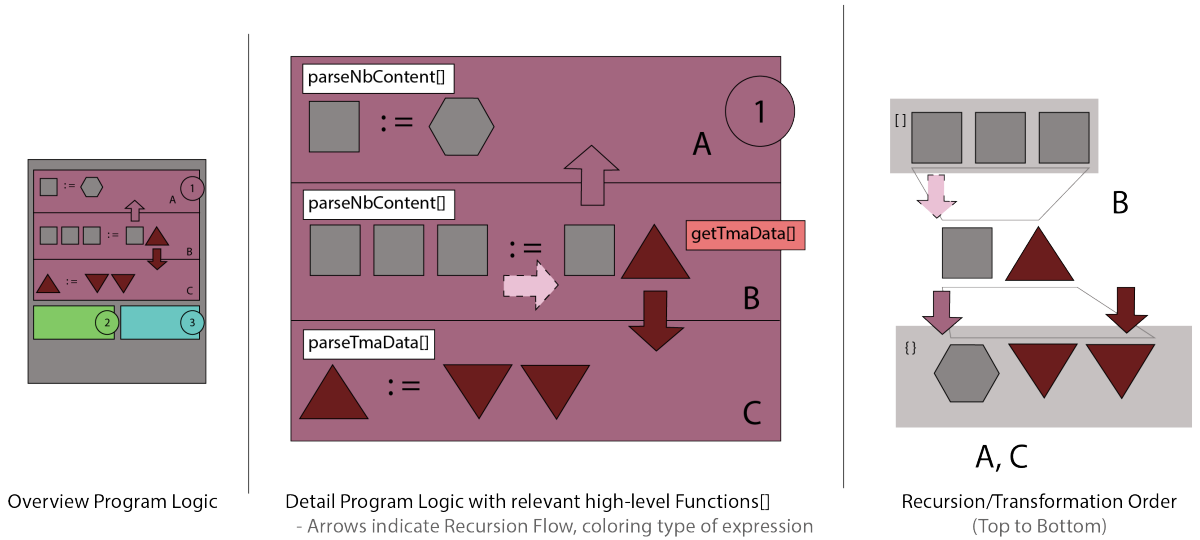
:=
1
A
:=
B
:=
C
2
3

Overview Program Logic

parseNbContent[]
:=
1
A

parseNbContent[]
:=
getTmaData[]
B

parseTmaData[]
:=
C

Detail Program Logic with relevant high-level Functions[]
- Arrows indicate Recursion Flow, coloring type of expression

[ ]
B
{ }
A, C

Recursion/Transformation Order
(Top to Bottom)